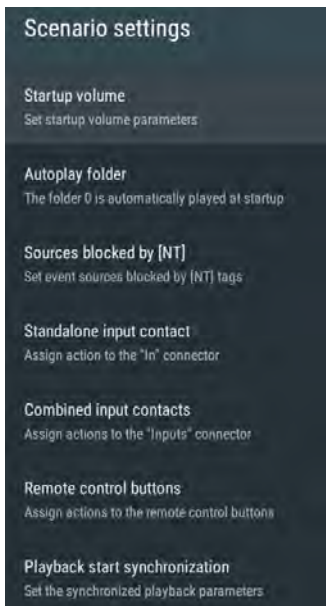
Scenario settings

Startup volume
Set startup volume parameters

Autoplay folder
The folder 0 is automatically played at startup

Sources blocked by [NT]
Set event sources blocked by [NT] tags

Standalone input contact
Assign action to the "In" connector

Combined input contacts
Assign actions to the "Inputs" connector

Remote control buttons
Assign actions to the remote control buttons

Playback start synchronization
Set the synchronized playback parameters